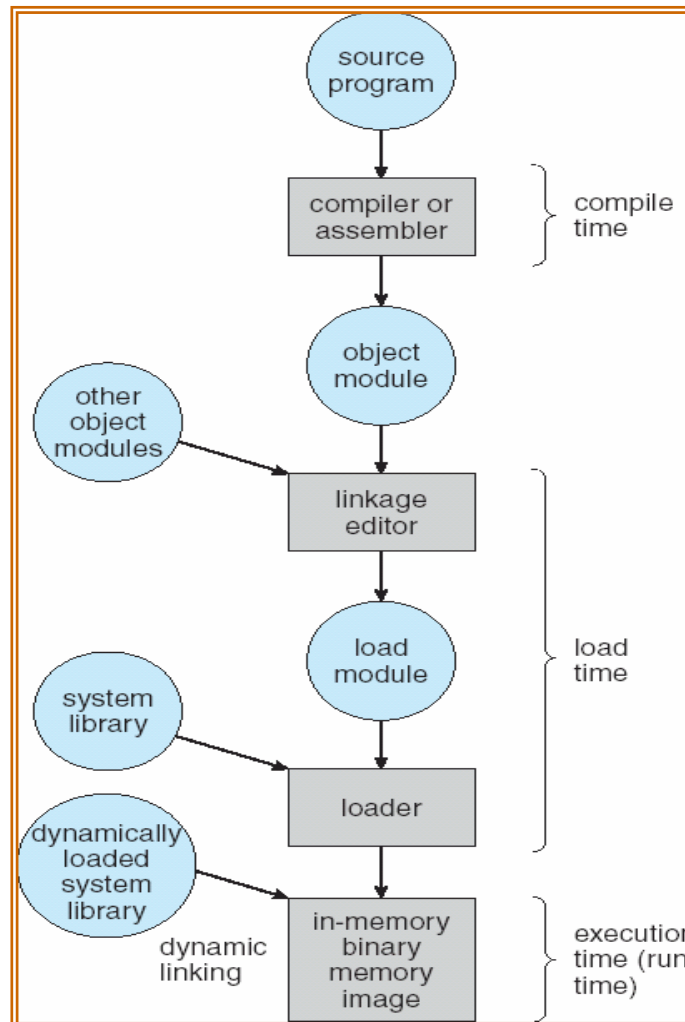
source program

compiler or assembler

compile time

object module

other object modules

linkage editor

load module

load time

system library

loader

dynamically loaded system library

dynamic linking

in-memory binary memory image

executio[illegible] time (run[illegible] time)